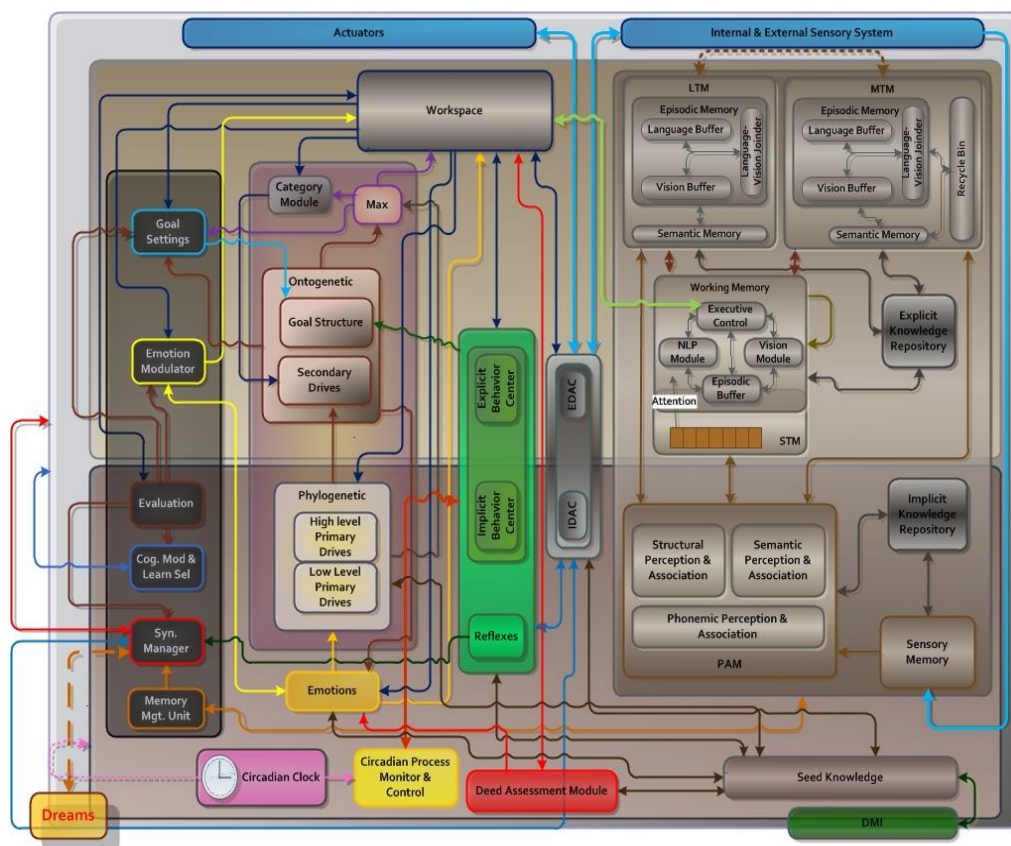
Actuators

Internal & External Sensory System

Workspace

LTM

Episodic Memory

Language Buffer

Language-Vision Joinder

Vision Buffer

Semantic Memory

MTM

Episodic Memory

Language Buffer

Language-Vision Joinder

Vision Buffer

Semantic Memory

Recycle Bin

Category Module

Max

Goal Settings

Ontogenetic

Goal Structure

Secondary Drives

Emotion Modulator

Explicit Behavior Center

EDAC

Working Memory

Executive Control

NLP Module

Vision Module

Episodic Buffer

Attention

STM

Explicit Knowledge Repository

Evaluation

Phylogenetic

High level Primary Drives

Low Level Primary Drives

Implicit Behavior Center

IDAC

Implicit Knowledge Repository

Structural Perception & Association

Semantic Perception & Association

Phonemic Perception & Association

PAM

Cog. Mod & Learn Sel

Syn. Manager

Reflexes

Sensory Memory

Memory Mgt. Unit

Emotions

Circadian Clock

Circadian Process Monitor & Control

Deed Assessment Module

Seed Knowledge

Dreams

DMI